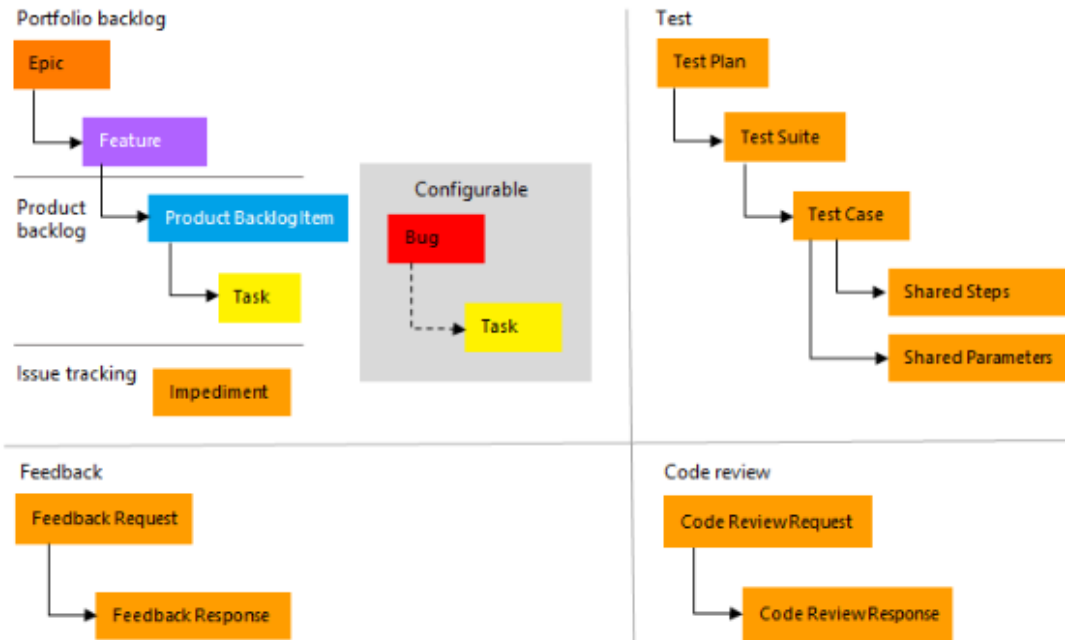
Portfolio backlog

Epic

Feature

Product backlog

Product Backlog Item

Task

Issue tracking

Impediment

Configurable

Bug

Task

Test

Test Plan

Test Suite

Test Case

Shared Steps

Shared Parameters

Feedback

Feedback Request

Feedback Response

Code review

Code Review Request

Code Review Response